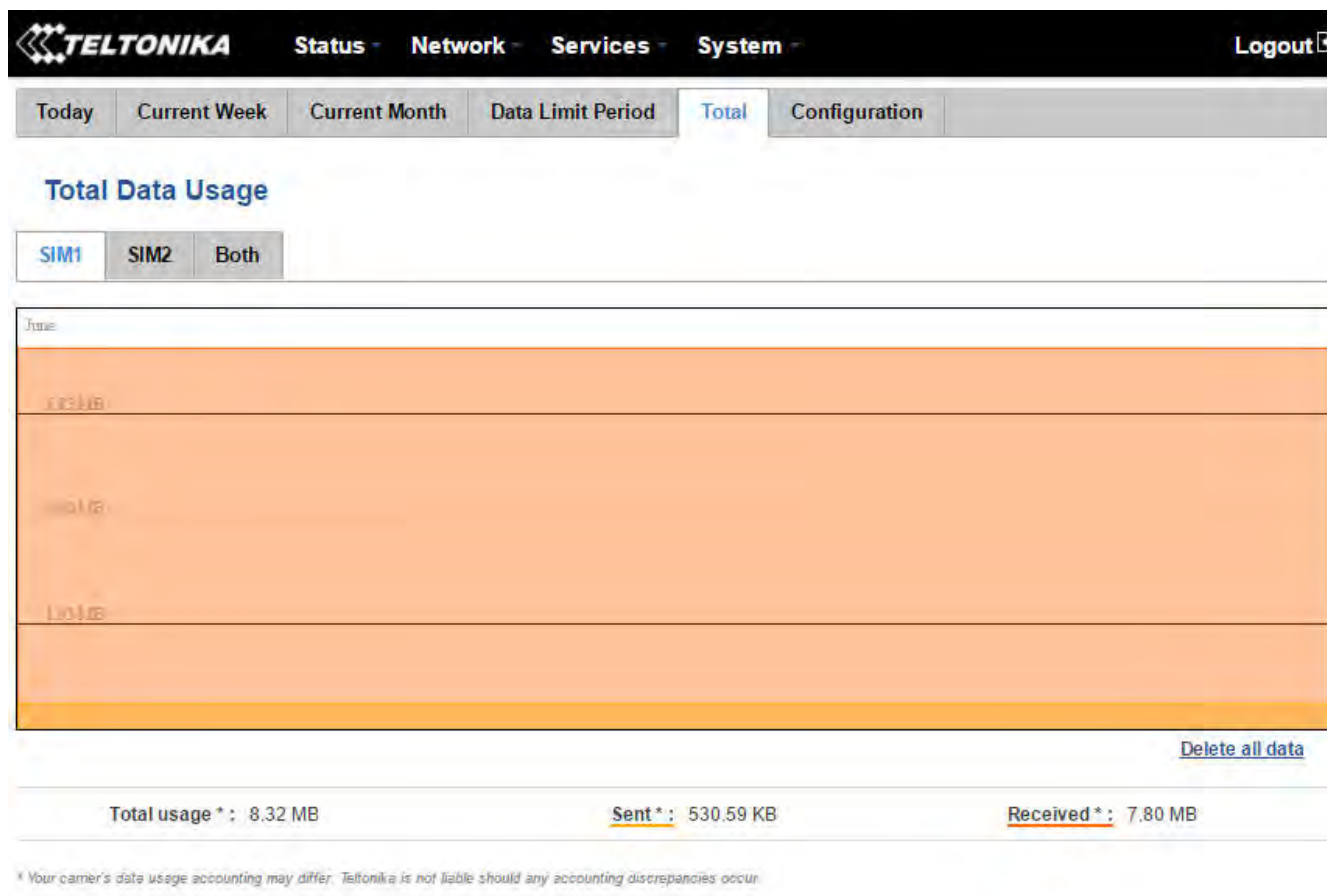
TELTONIKA Status Network Services System Logout

Today | Current Week | Current Month | Data Limit Period | Total | Configuration

Total Data Usage

SIM1 | SIM2 | Both

June

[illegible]

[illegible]

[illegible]

Delete all data

Total usage * : 8.32 MB Sent * : 530.59 KB Received * : 7.80 MB

* Your carrier's data usage accounting may differ. Teltonika is not liable should any accounting discrepancies occur.